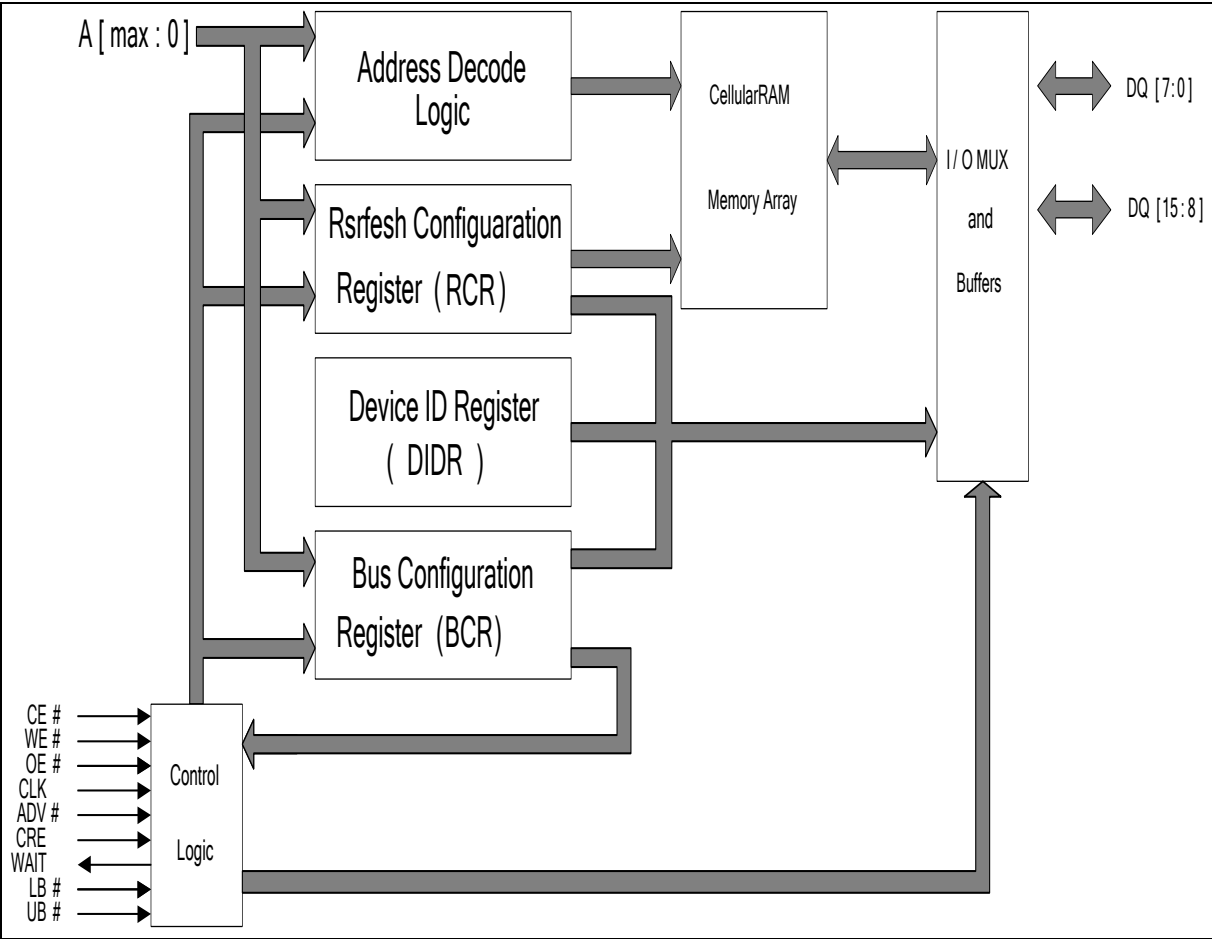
A [ max : 0 ]

Address Decode Logic

CellularRAM

Memory Array

I / O MUX

and

Buffers

DQ [ 7: 0 ]

DQ [ 15 : 8 ]

Rsrfesh Configuaration Register（RCR）

Device ID Register（ DIDR ）

Bus Configuration Register（BCR)

CE #
WE #
OE #
CLK
ADV #
CRE
WAIT
LB #
UB #

Control

Logic